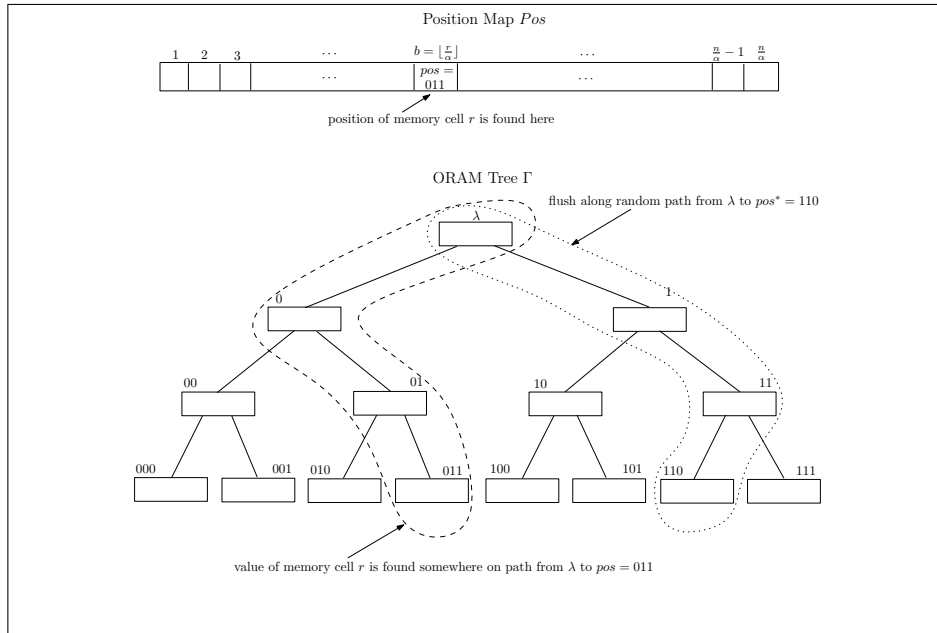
Position Map $Pos$

1 2 3 $\cdots$ $b = \lfloor \frac{r}{\alpha} \rfloor$ $\cdots$ $\frac{n}{\alpha} - 1$ $\frac{n}{\alpha}$

$\cdots$ $pos =$ 011 $\cdots$

position of memory cell $r$ is found here

ORAM Tree $\Gamma$

flush along random path from $\lambda$ to $pos^* = 110$

$\lambda$

0 1

00 01 10 11

000 001 010 011 100 101 110 111

value of memory cell $r$ is found somewhere on path from $\lambda$ to $pos = 011$